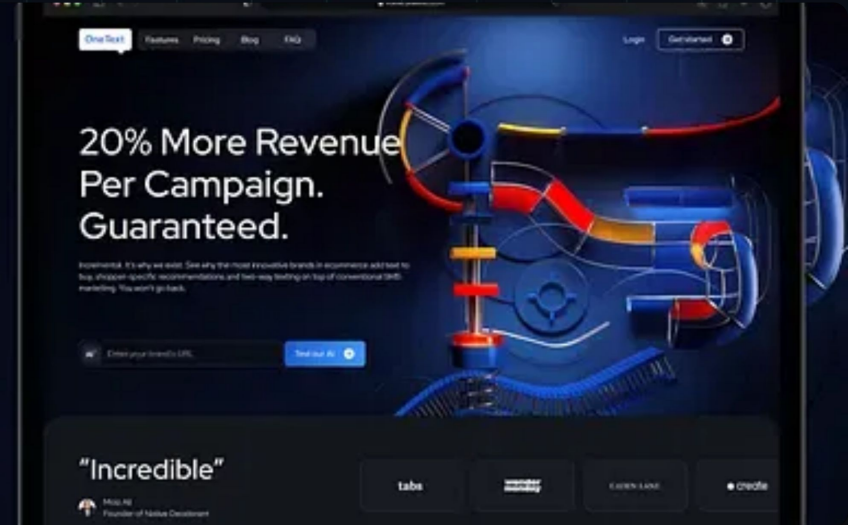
OneText Features Pricing Blog FAQ

Login Get started

20% More Revenue Per Campaign. Guaranteed.

Incrementol. It's why we exist. See why the most innovative brands in ecommerce add text to buy, shopper-specific recommendations and two-way texting on top of conventional SMS marketing. You won't go back.

Enter your brand's URL Test our AI

"Incredible"

Moiz Ali
Founder of Native Deodorant

tabs

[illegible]

CADEN LANE

create